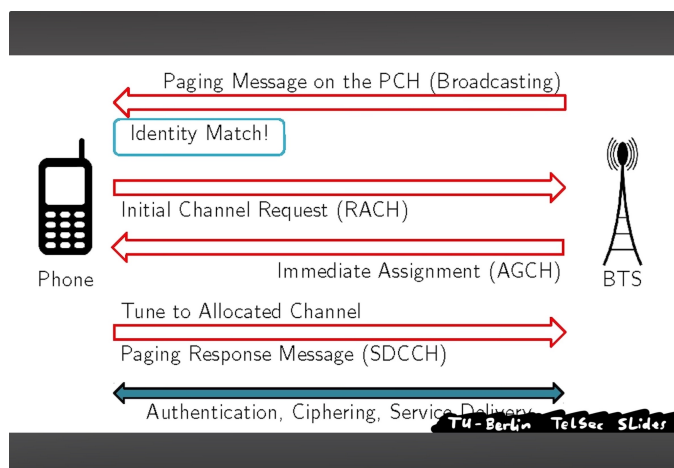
Paging Message on the PCH (Broadcasting)

Identity Match!

Phone

Initial Channel Request (RACH)

Immediate Assignment (AGCH)

BTS

Tune to Allocated Channel

Paging Response Message (SDCCH)

Authentication, Ciphering, Service Delivery

TU-Berlin TelSec Slides